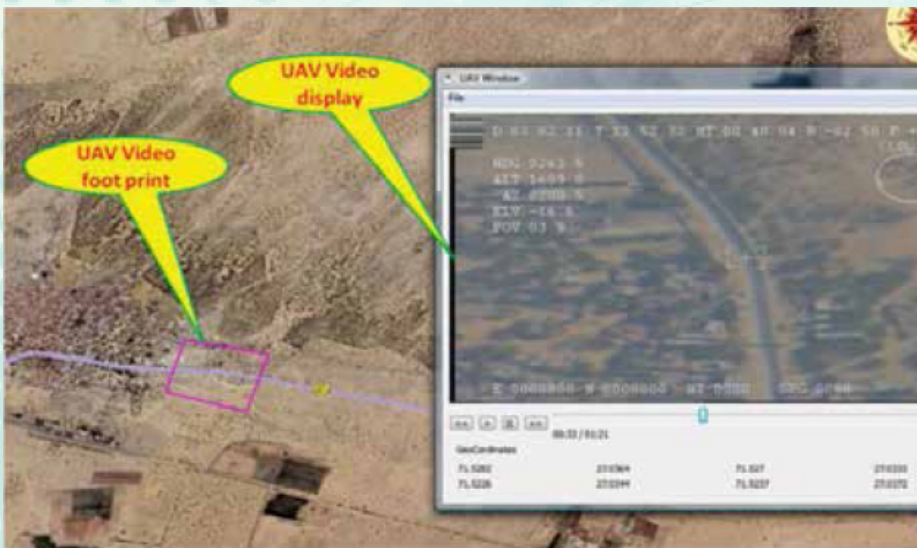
UAV Video display

UAV Video foot print

UAV Window

File

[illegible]

HDG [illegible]
ALT 1499 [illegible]
AZ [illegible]
ELV -14 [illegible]
FOV 03 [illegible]

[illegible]

00:32 / 01:21

GeoCordinates

| 71.5282 | 27.0364 | 71.527 | 27.0333 |
|---|---|---|---|
| 71.5226 | 27.0344 | 71.5237 | 27.0272 |